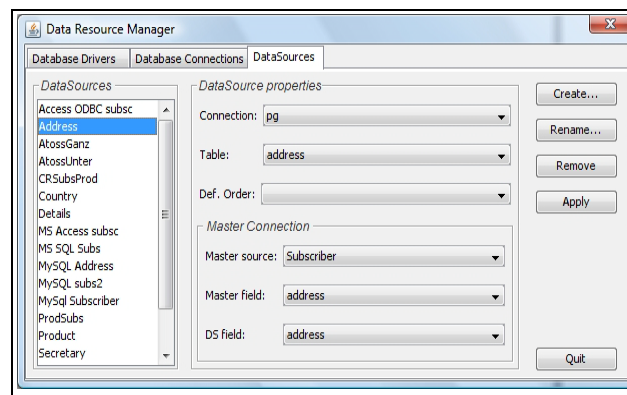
Data Resource Manager

Database Drivers | Database Connections | DataSources

DataSources
Access ODBC subsc
Address
AtossGanz
AtossUnter
CRSubsProd
Country
Details
MS Access subsc
MS SQL Subs
MySQL Address
MySQL subs2
MySql Subscriber
ProdSubs
Product
Secretary

DataSource properties
Connection: pg
Table: address
Def. Order:

Master Connection
Master source: Subscriber
Master field: address
DS field: address

Create...
Rename...
Remove
Apply
Quit